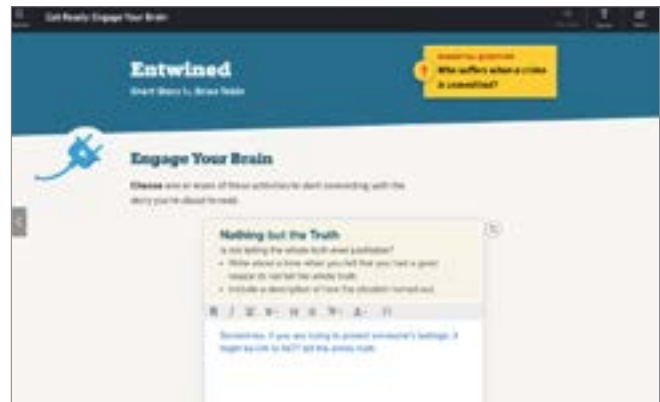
Get Ready: Engage Your Brain

Entwined

Short Story by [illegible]

ESSENTIAL QUESTION
Who suffers when a crime is committed?

Engage Your Brain

Choose one or more of these activities to start connecting with the story you're about to read.

Nothing but the Truth

Is not telling the whole truth ever justifiable?

• Write about a time when you felt that you had a good reason to not tell the whole truth.
• Include a description of how the situation turned out.

Sometimes, if you are trying to protect someone's feelings, it might be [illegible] to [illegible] tell the whole truth.